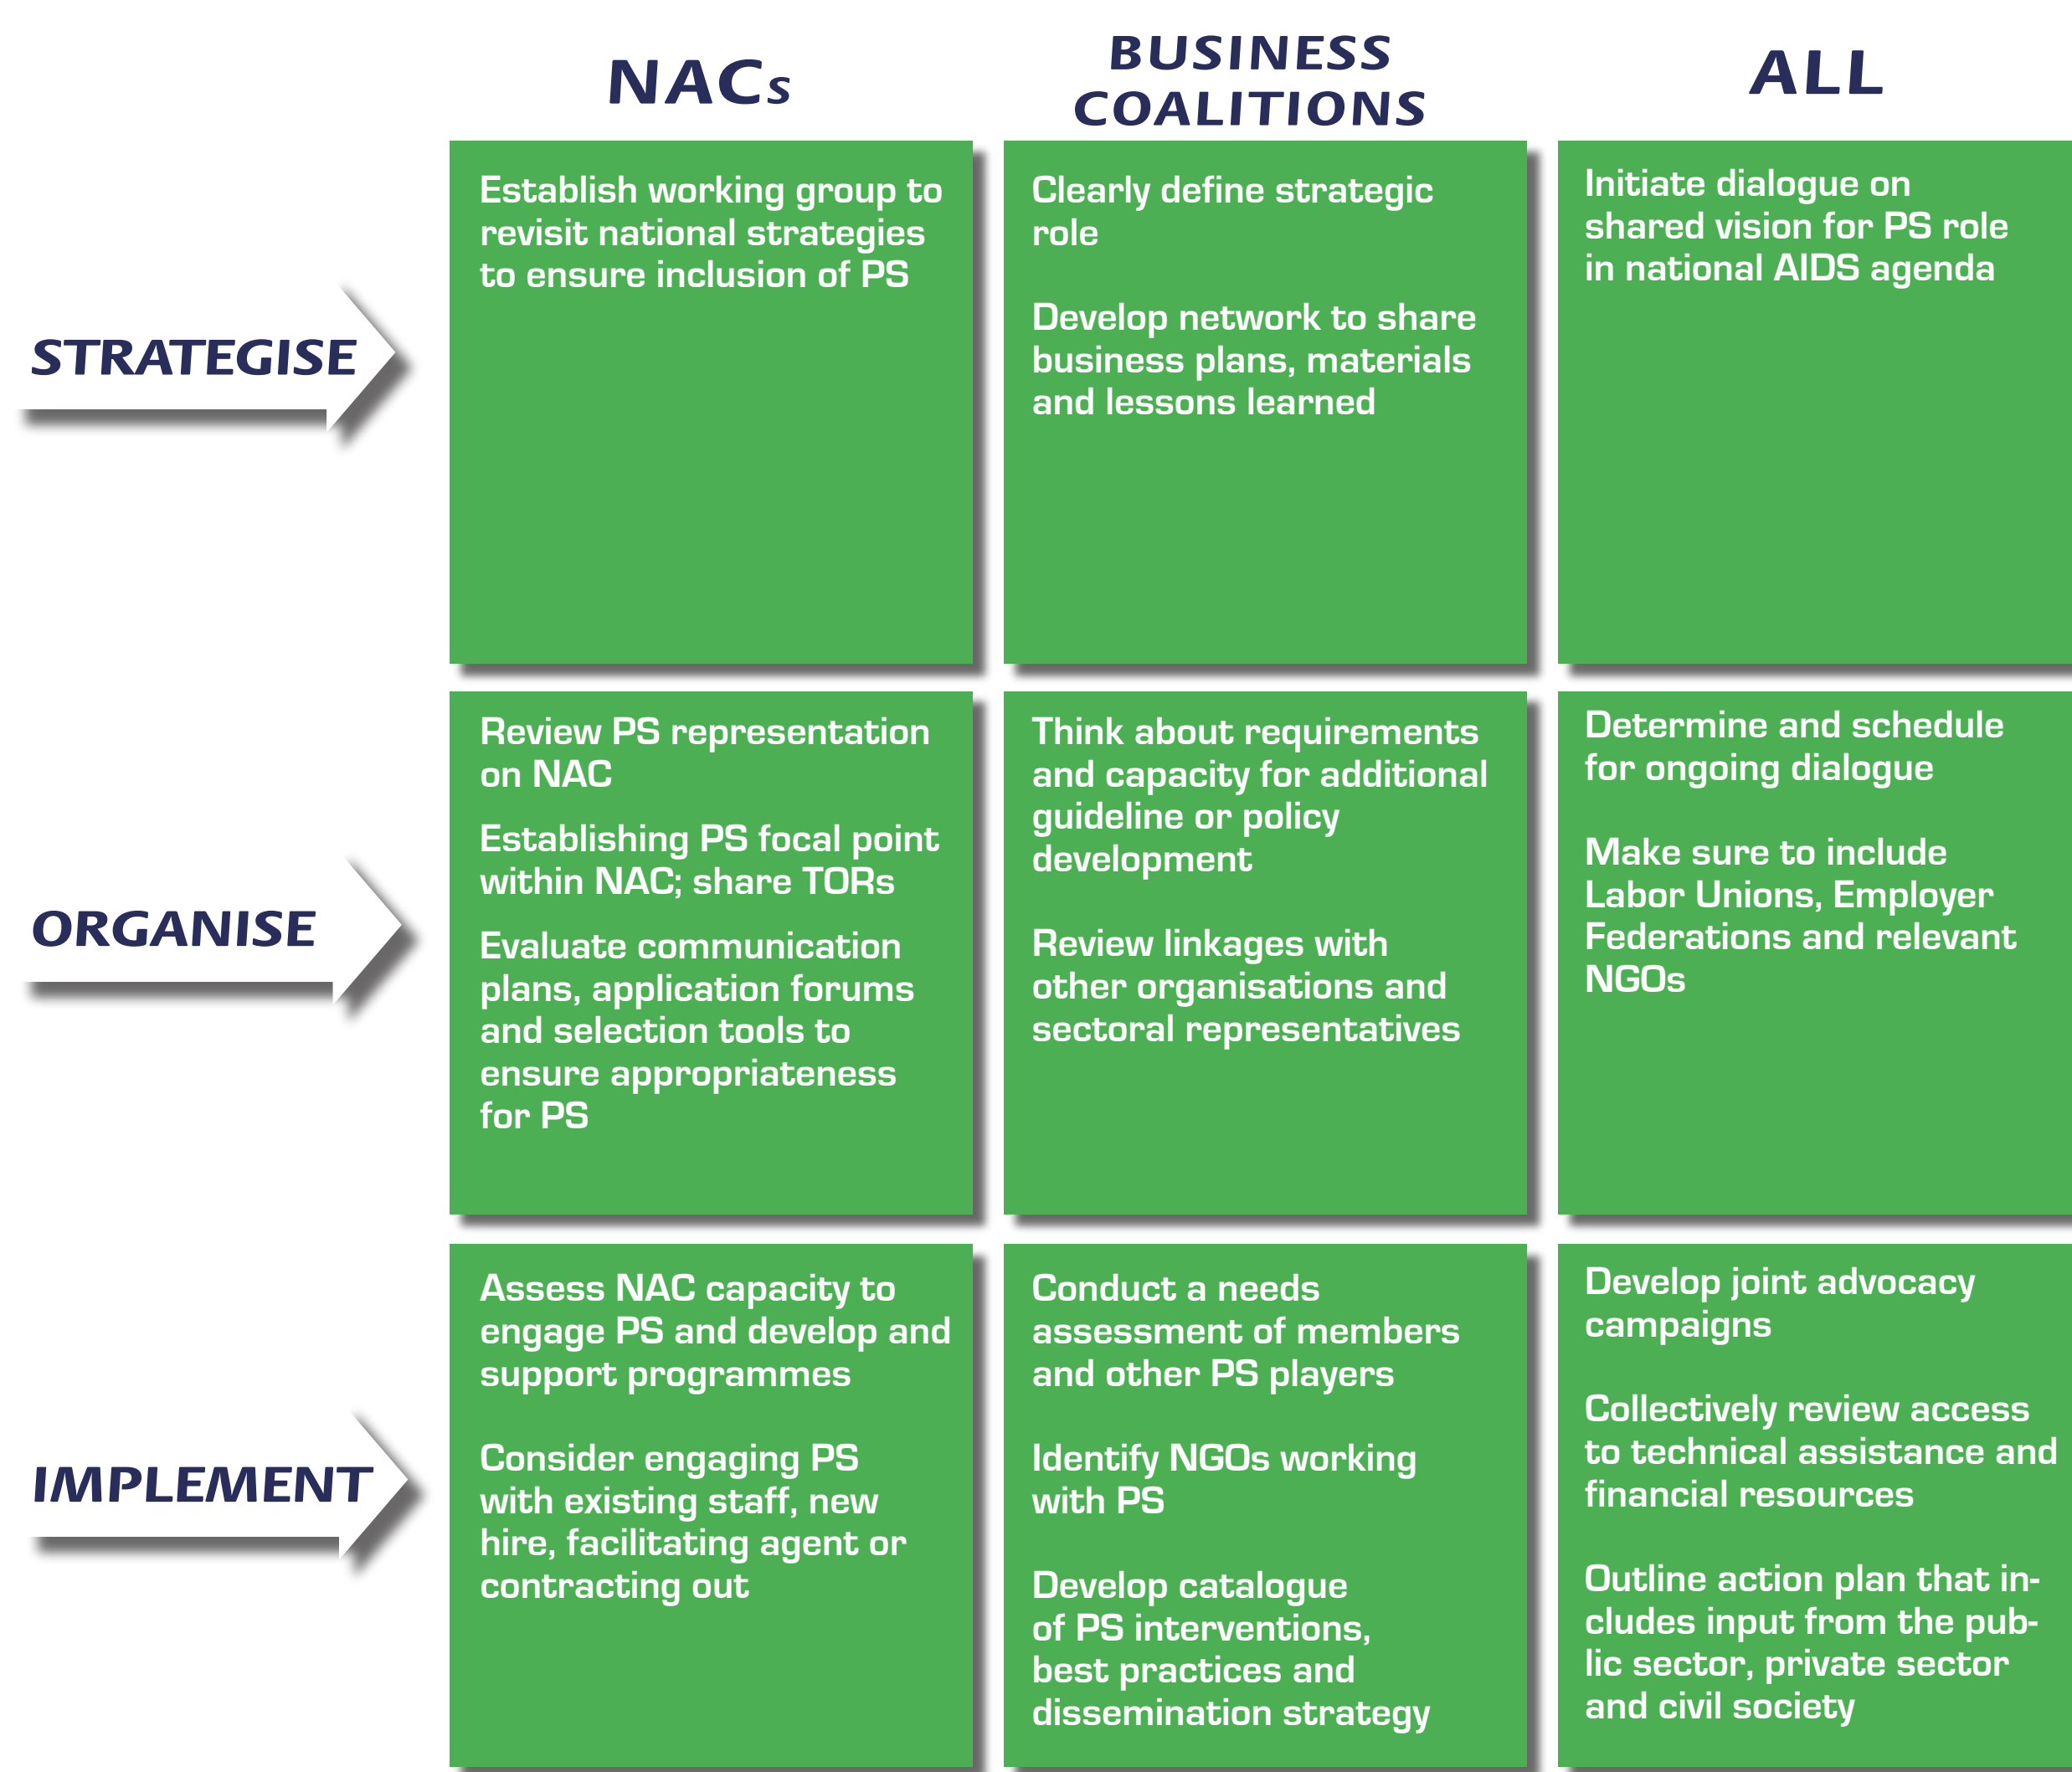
| | NACs | BUSINESS COALITIONS | ALL |
|---|---|---|---|
| STRATEGISE | Establish working group to revisit national strategies to ensure inclusion of PS | Clearly define strategic role<br><br>Develop network to share business plans, materials and lessons learned | Initiate dialogue on shared vision for PS role in national AIDS agenda |
| ORGANISE | Review PS representation on NAC<br><br>Establishing PS focal point within NAC; share TORs<br><br>Evaluate communication plans, application forums and selection tools to ensure appropriateness for PS | Think about requirements and capacity for additional guideline or policy development<br><br>Review linkages with other organisations and sectoral representatives | Determine and schedule for ongoing dialogue<br><br>Make sure to include Labor Unions, Employer Federations and relevant NGOs |
| IMPLEMENT | Assess NAC capacity to engage PS and develop and support programmes<br><br>Consider engaging PS with existing staff, new hire, facilitating agent or contracting out | Conduct a needs assessment of members and other PS players<br><br>Identify NGOs working with PS<br><br>Develop catalogue of PS interventions, best practices and dissemination strategy | Develop joint advocacy campaigns<br><br>Collectively review access to technical assistance and financial resources<br><br>Outline action plan that includes input from the public sector, private sector and civil society |